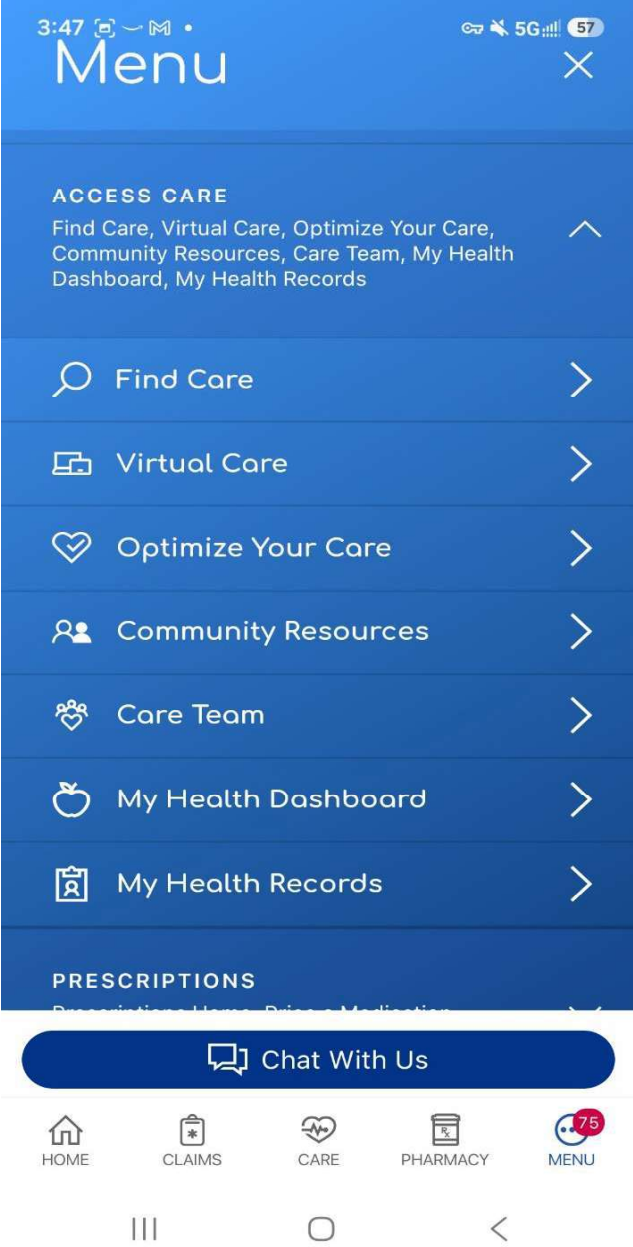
3:47 • 5G 57

Menu

ACCESS CARE
Find Care, Virtual Care, Optimize Your Care, Community Resources, Care Team, My Health Dashboard, My Health Records

Find Care

Virtual Care

Optimize Your Care

Community Resources

Care Team

My Health Dashboard

My Health Records

PRESCRIPTIONS
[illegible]

Chat With Us

HOME
CLAIMS
CARE
PHARMACY
75
MENU